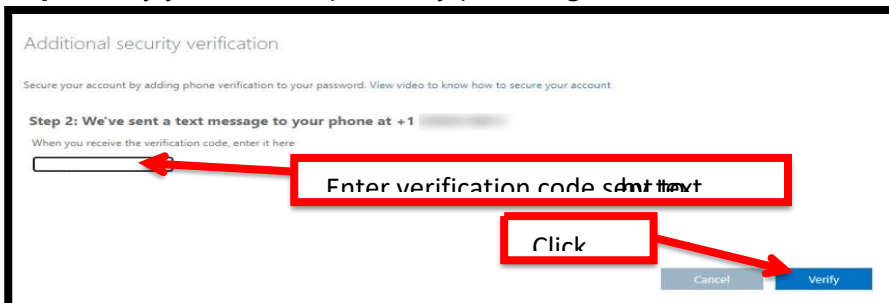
Additional security verification

Secure your account by adding phone verification to your password. View video to know how to secure your account

Step 2: We've sent a text message to your phone at +1 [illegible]

When you receive the verification code, enter it here

Enter verification code sent by text

Click

Cancel

Verify